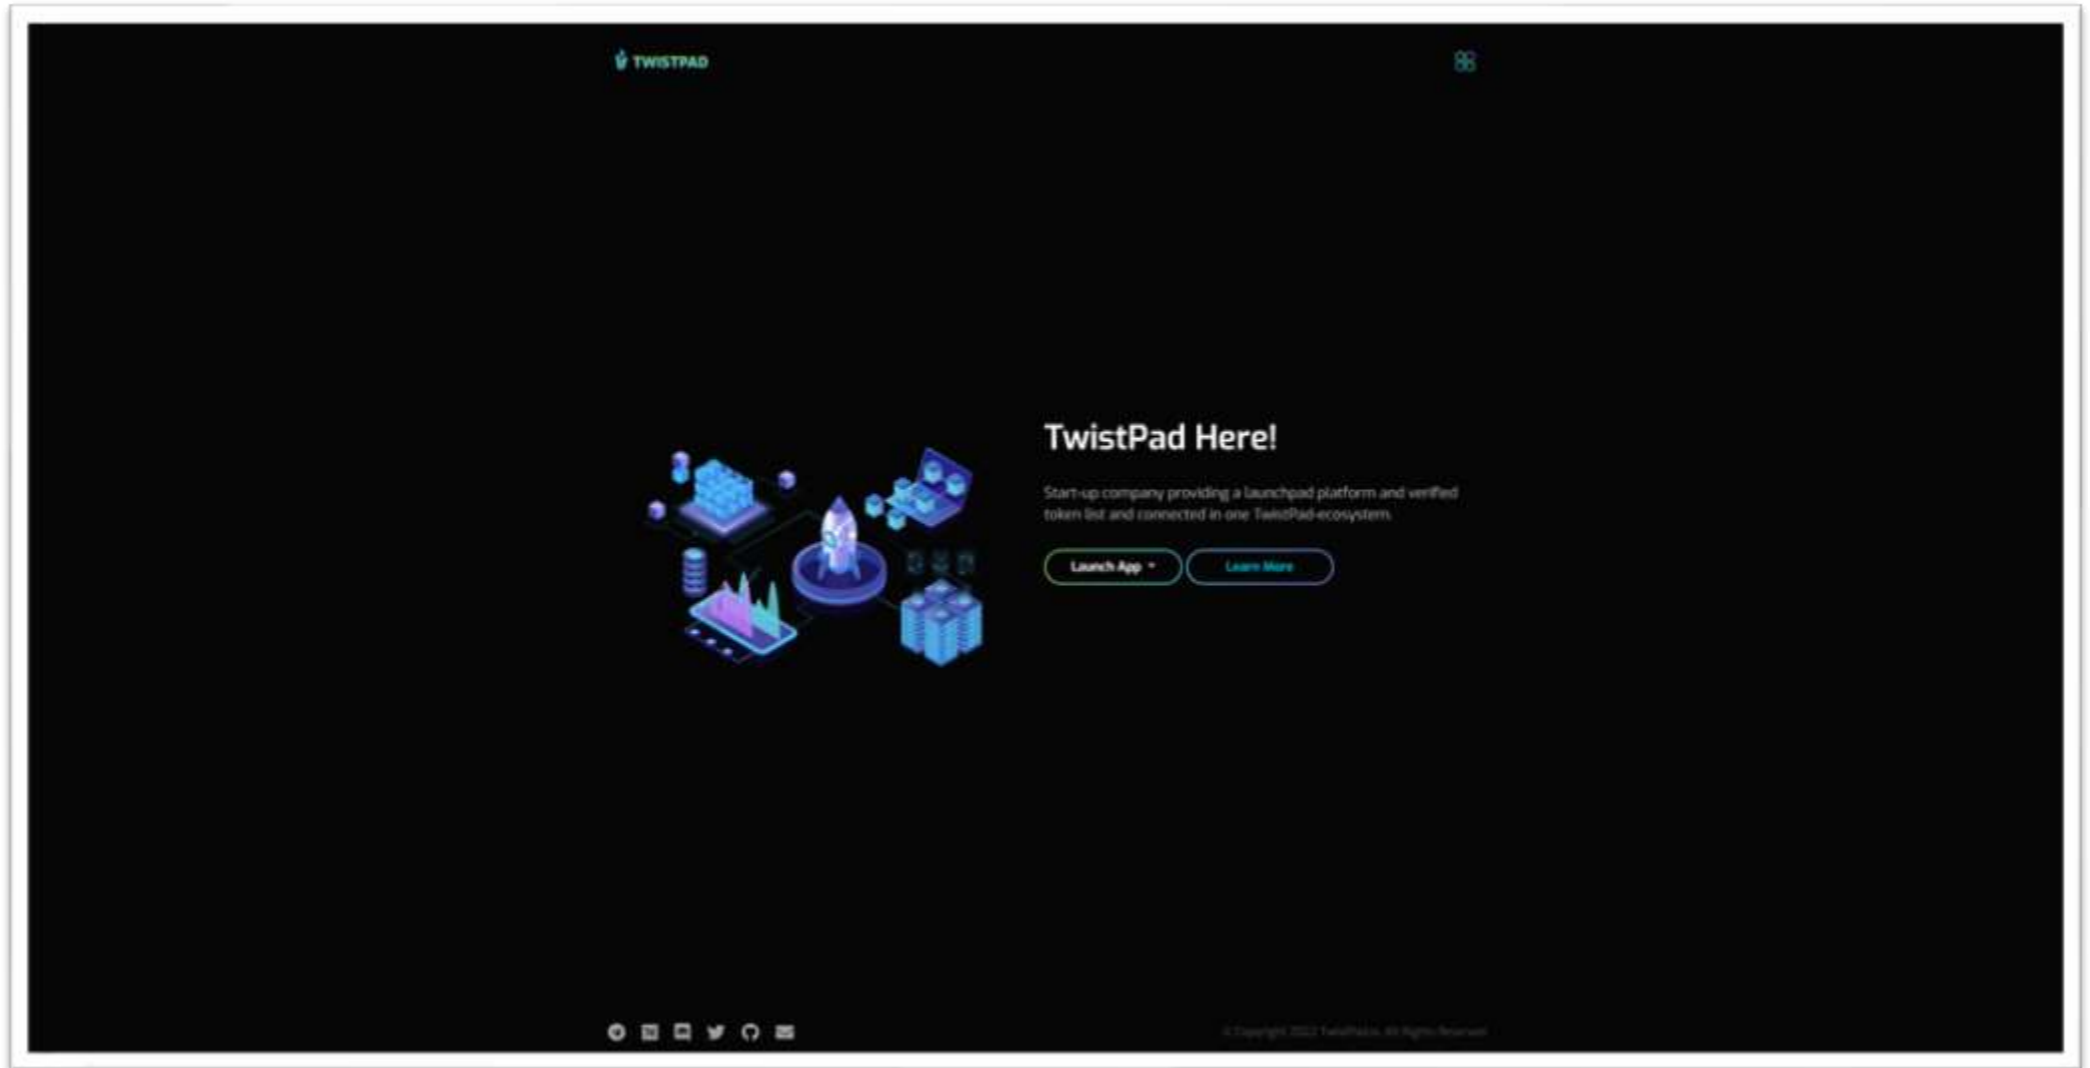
TWISTPAD

TwistPad Here!

Start-up company providing a launchpad platform and verified token list and connected in one TwistPad ecosystem.

Launch App

Learn More

© Copyright 2022 TwistPad.io. All Rights Reserved